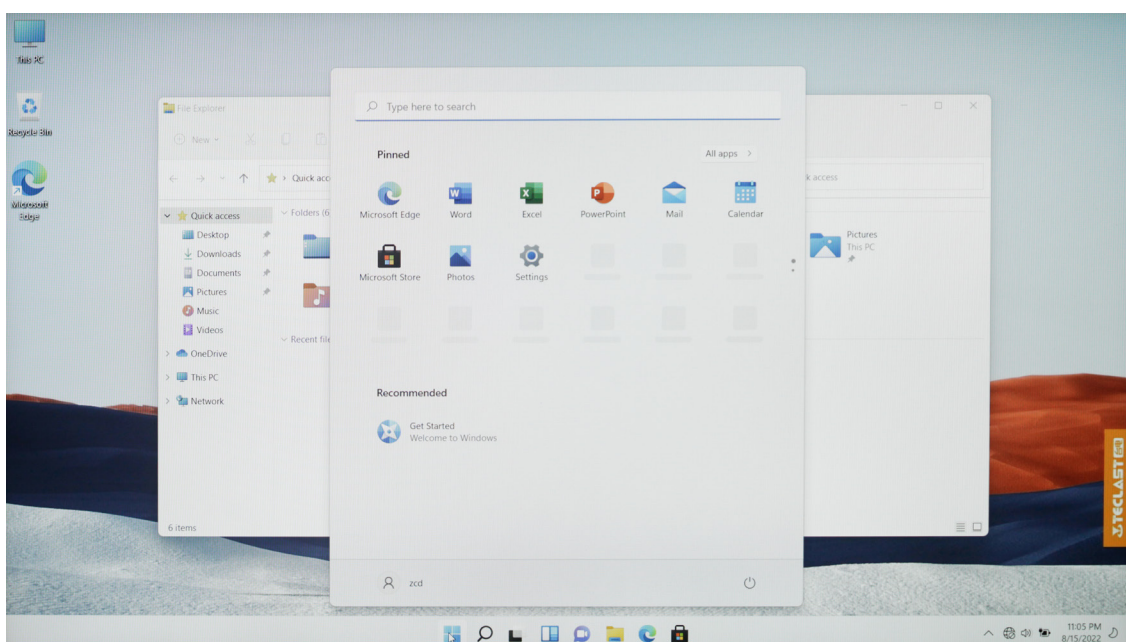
This PC

Recycle Bin

Microsoft Edge

File Explorer

New

Quick acc

Quick access

Desktop

Downloads

Documents

Pictures

Music

Videos

OneDrive

This PC

Network

Folders (6

Recent file

6 items

k access

Pictures
This PC

Type here to search

Pinned

All apps >

Microsoft Edge

Word

Excel

PowerPoint

Mail

Calendar

Microsoft Store

Photos

Settings

Recommended

Get Started
Welcome to Windows

zcd

TECLAST

11:05 PM
8/15/2022